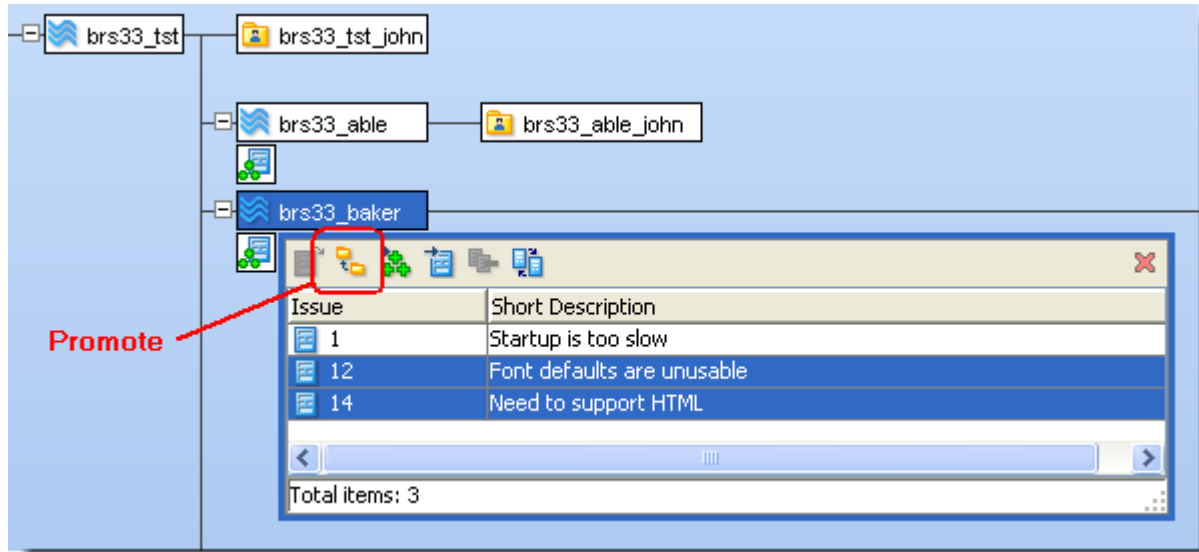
brs33_tst

brs33_tst_john

brs33_able

brs33_able_john

brs33_baker

Promote

| Issue | Short Description |
|---|---|
| 1 | Startup is too slow |
| 12 | Font defaults are unusable |
| 14 | Need to support HTML |

Total items: 3